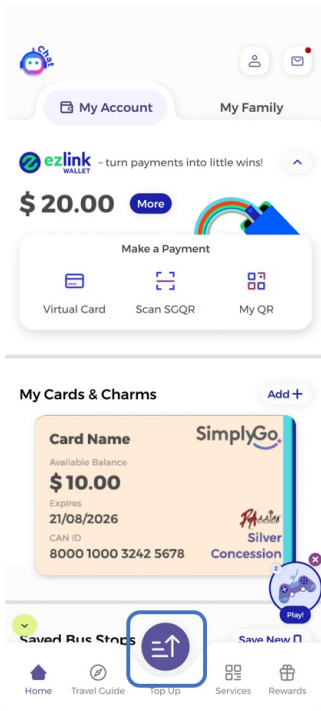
Chat

My Account

My Family

ezlink WALLET - turn payments into little wins!

$ 20.00

More

Make a Payment

Virtual Card

Scan SGQR

My QR

My Cards & Charms

Add +

Card Name

SimplyGo

Available Balance

$ 10.00

Expires

21/08/2026

CAN ID

8000 1000 3242 5678

Silver Concession

2

Play!

Saved Bus Stops

Save New

Home

Travel Guide

Top Up

Services

Rewards